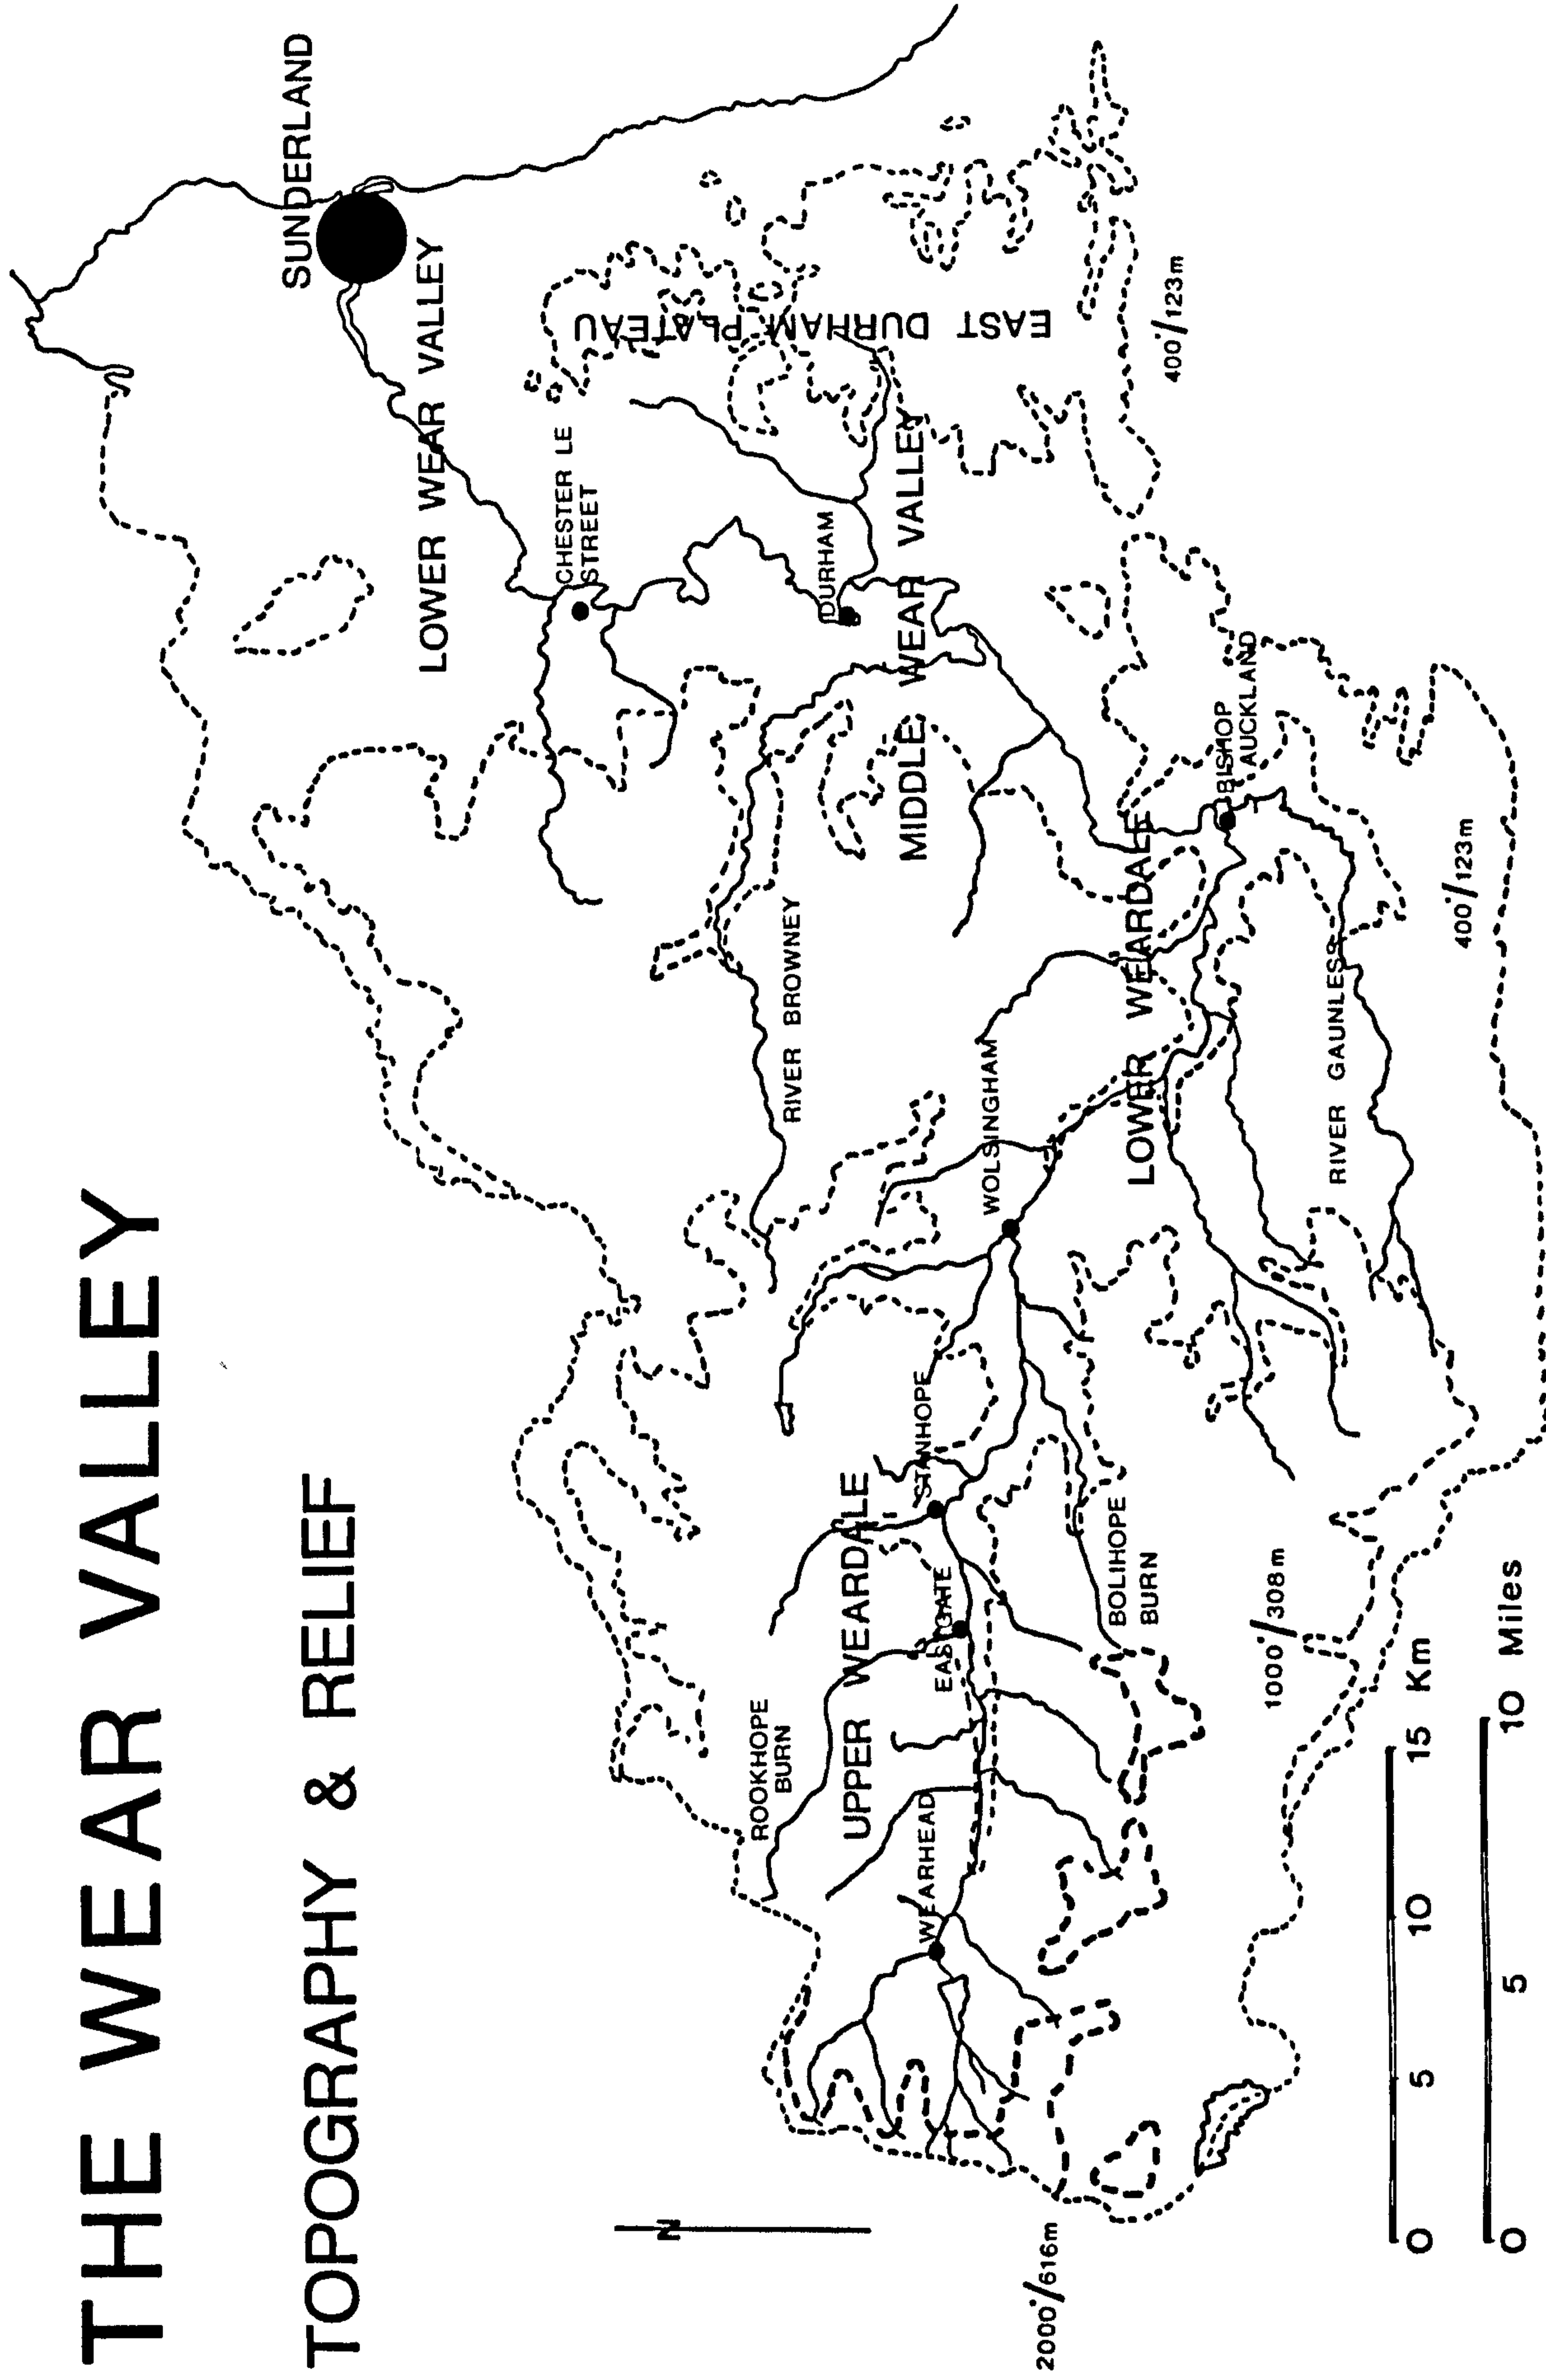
THE WEAR VALLEY

TOPOGRAPHY & RELIEF

SUNDERLAND

LOWER WEAR VALLEY

EAST DURHAM PLATEAU

400'/123m

CHESTER LE STREET

DURHAM

MIDDLE WEAR VALLEY

BISHOP AUCKLAND

RIVER BROWNEY

LOWER WEARDALE

WOLSINGHAM

RIVER GAUNLESS

400'/123m

STANHOPE

UPPER WEARDALE

EASTGATE

BOLIHOPE BURN

ROOKHOPE BURN

WEARHEAD

1000'/308m

N

2000'/616m

0 5 10 15 Km

0 5 10 Miles